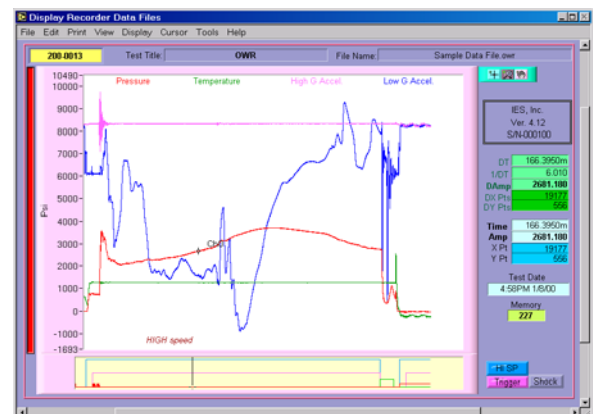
Display Recorder Data Files

File Edit Print View Display Cursor Tools Help

200-0013 Test Title: OWR File Name: Sample Data File.owr

10490
10000
9000
8000
7000
6000
5000
4000
3000
2000
1000
0
-1000
-1693

Psi

Pressure Temperature High G Accel. Low G Accel.

Ch 1

HIGH speed

IES, Inc.
Ver. 4.12
S/N-000100

DT 166.3950m
1/DT 6.010
DAmp 2681.180
DX Pt 19177
DY Pt 556

Time 166.3950m
Amp 2681.180
X Pt 19177
Y Pt 556

Test Date
4:58PM 1/8/00

Memory
227

Hi SP
Trigger
Shock